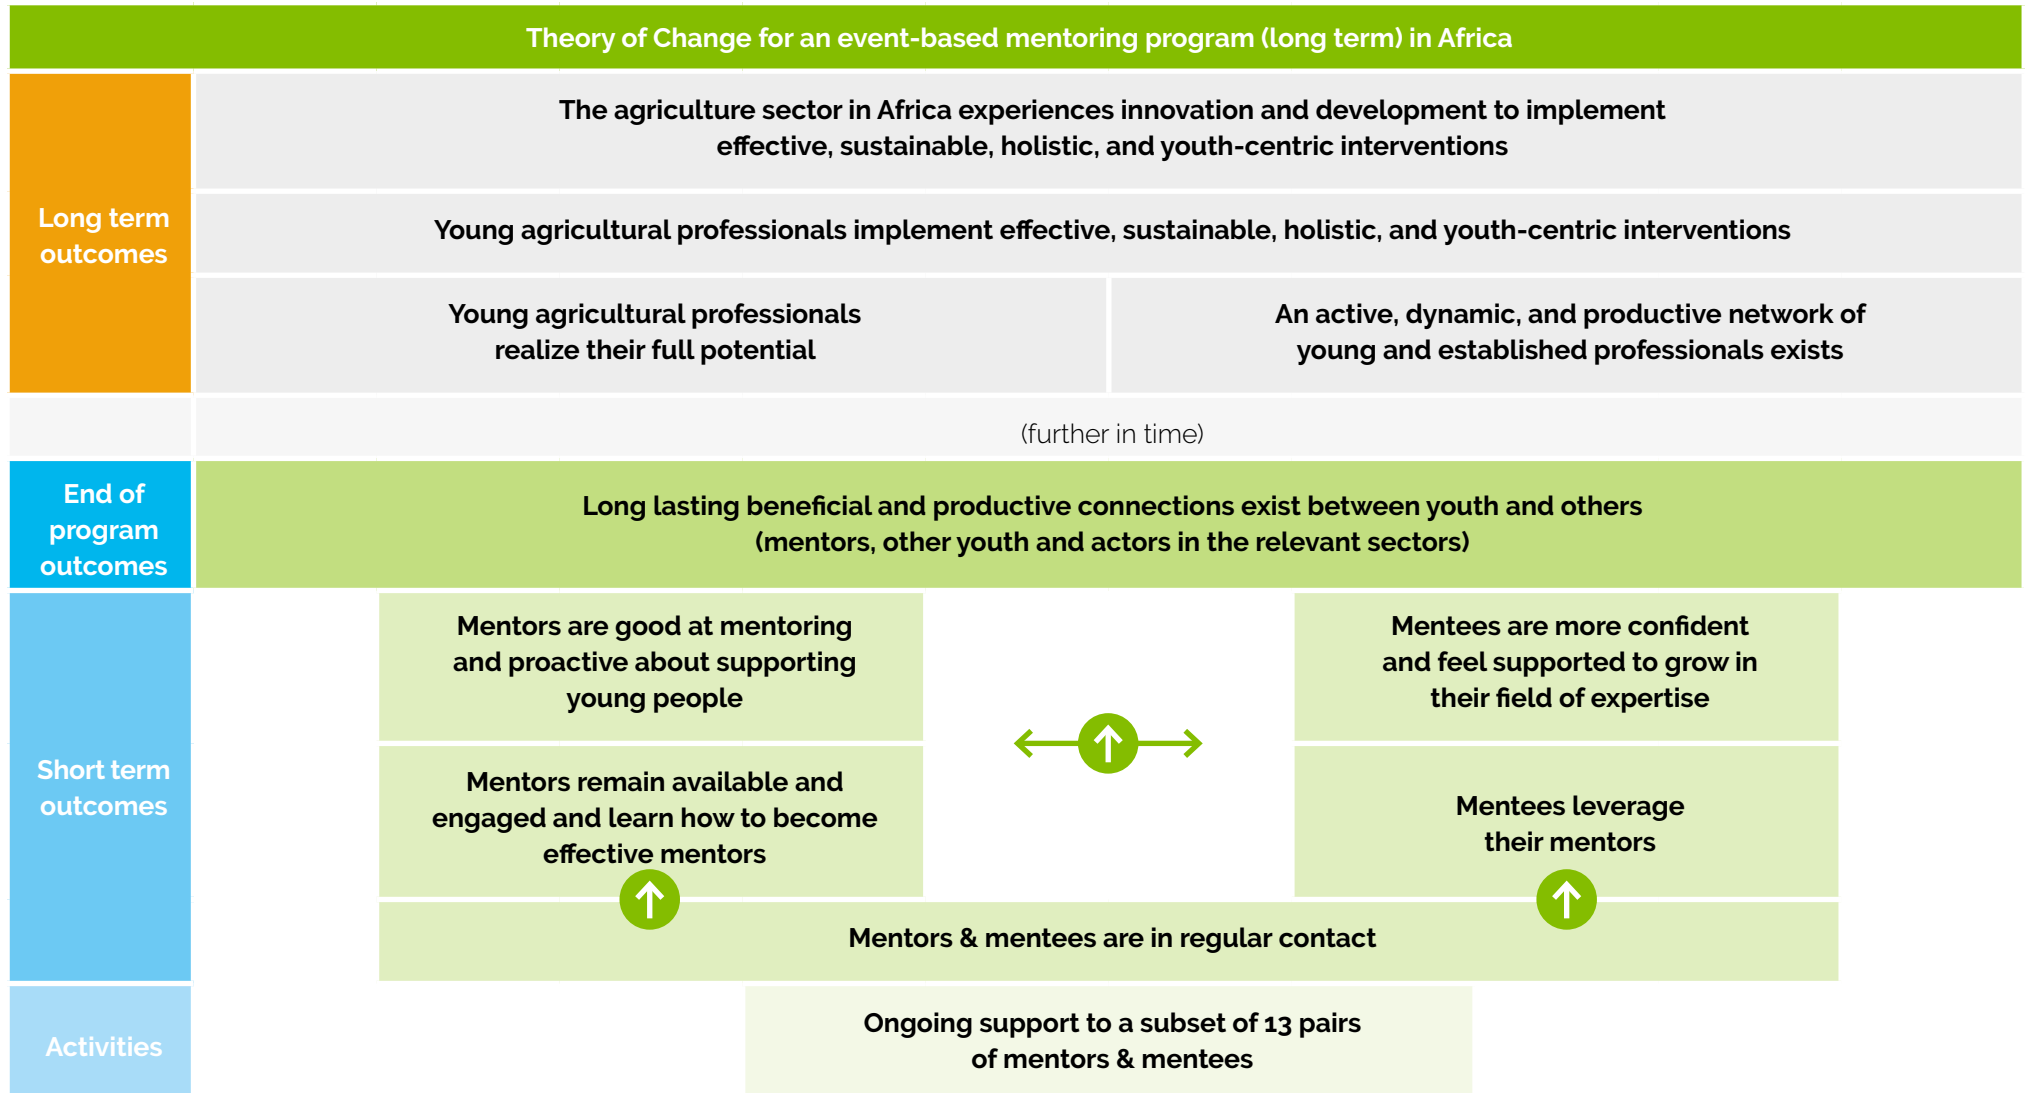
Theory of Change for an event-based mentoring program (long term) in Africa

Long term outcomes

The agriculture sector in Africa experiences innovation and development to implement effective, sustainable, holistic, and youth-centric interventions

Young agricultural professionals implement effective, sustainable, holistic, and youth-centric interventions

Young agricultural professionals realize their full potential

An active, dynamic, and productive network of young and established professionals exists

(further in time)

End of program outcomes

Long lasting beneficial and productive connections exist between youth and others (mentors, other youth and actors in the relevant sectors)

Short term outcomes

Mentors are good at mentoring and proactive about supporting young people

Mentees are more confident and feel supported to grow in their field of expertise

Mentors remain available and engaged and learn how to become effective mentors

Mentees leverage their mentors

Mentors & mentees are in regular contact

Activities

Ongoing support to a subset of 13 pairs of mentors & mentees